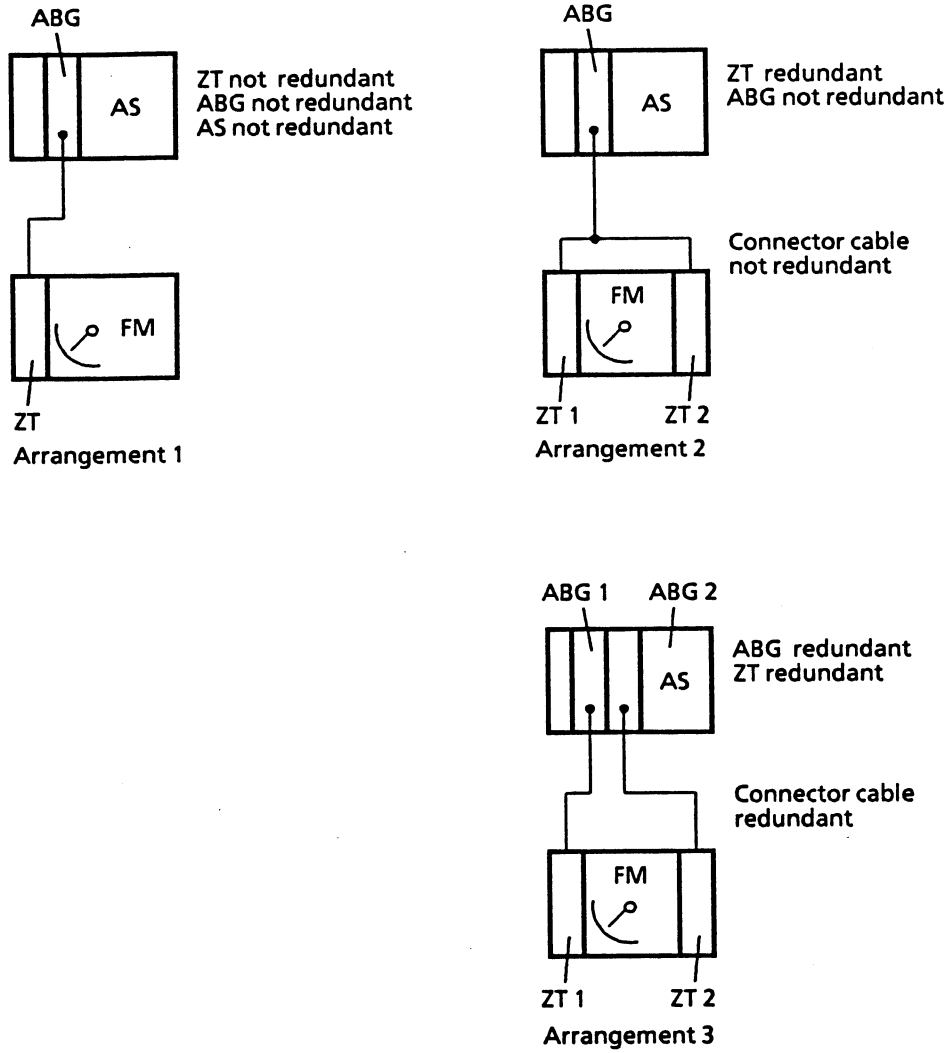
ABG

AS

ZT not redundant
ABG not redundant
AS not redundant

FM

ZT

Arrangement 1

ABG

AS

ZT redundant
ABG not redundant

Connector cable not redundant

FM

ZT 1

ZT 2

Arrangement 2

ABG 1

ABG 2

AS

ABG redundant
ZT redundant

Connector cable redundant

FM

ZT 1

ZT 2

Arrangement 3